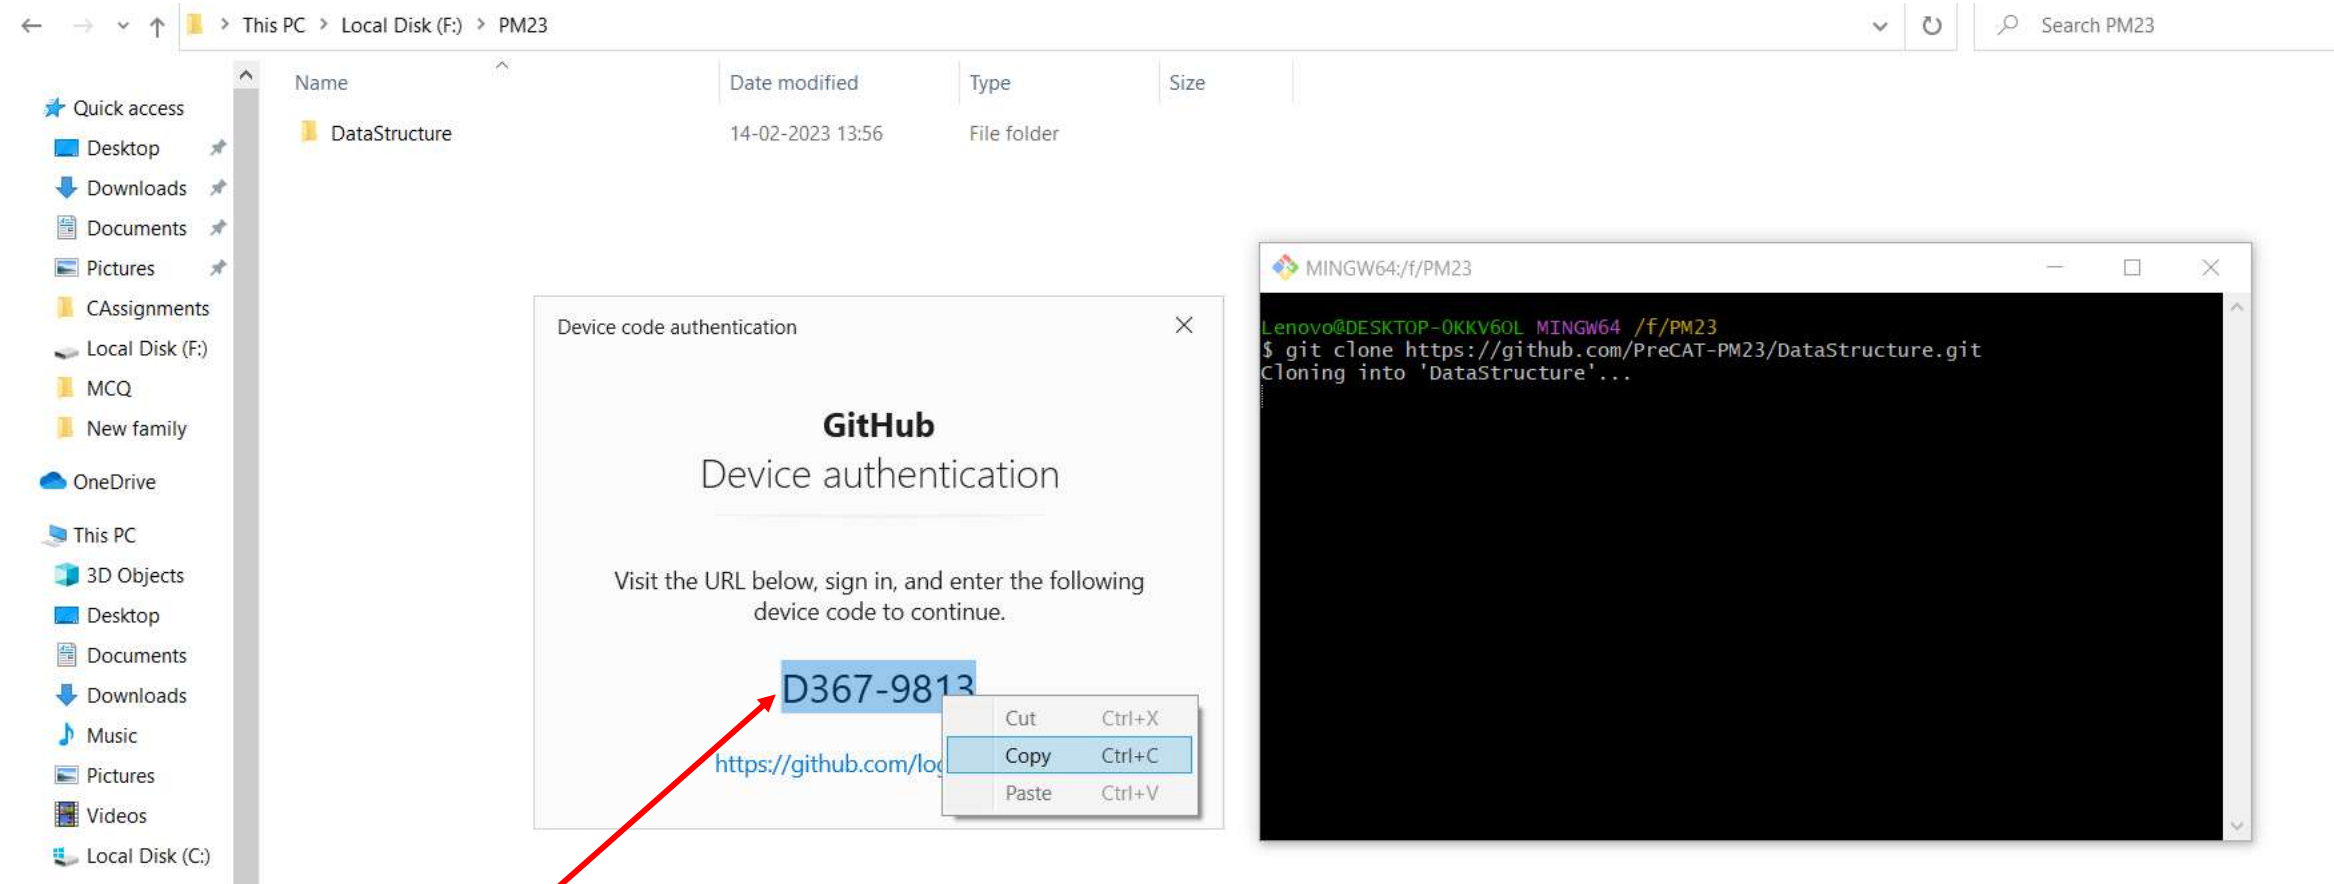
This PC > Local Disk (F:) > PM23

Search PM23

Quick access
Desktop
Downloads
Documents
Pictures
CAssignments
Local Disk (F:)
MCQ
New family
OneDrive
This PC
3D Objects
Desktop
Documents
Downloads
Music
Pictures
Videos
Local Disk (C:)

| Name | Date modified | Type | Size |
|---|---|---|---|
| DataStructure | 14-02-2023 13:56 | File folder | |

Device code authentication

GitHub
Device authentication

Visit the URL below, sign in, and enter the following device code to continue.

D367-981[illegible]

https://github.com/lo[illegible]

Cut Ctrl+X
Copy Ctrl+C
Paste Ctrl+V

MINGW64:/f/PM23

Lenovo@DESKTOP-0KKV6OL MINGW64 /f/PM23
$ git clone https://github.com/PreCAT-PM23/DataStructure.git
Cloning into 'DataStructure'...